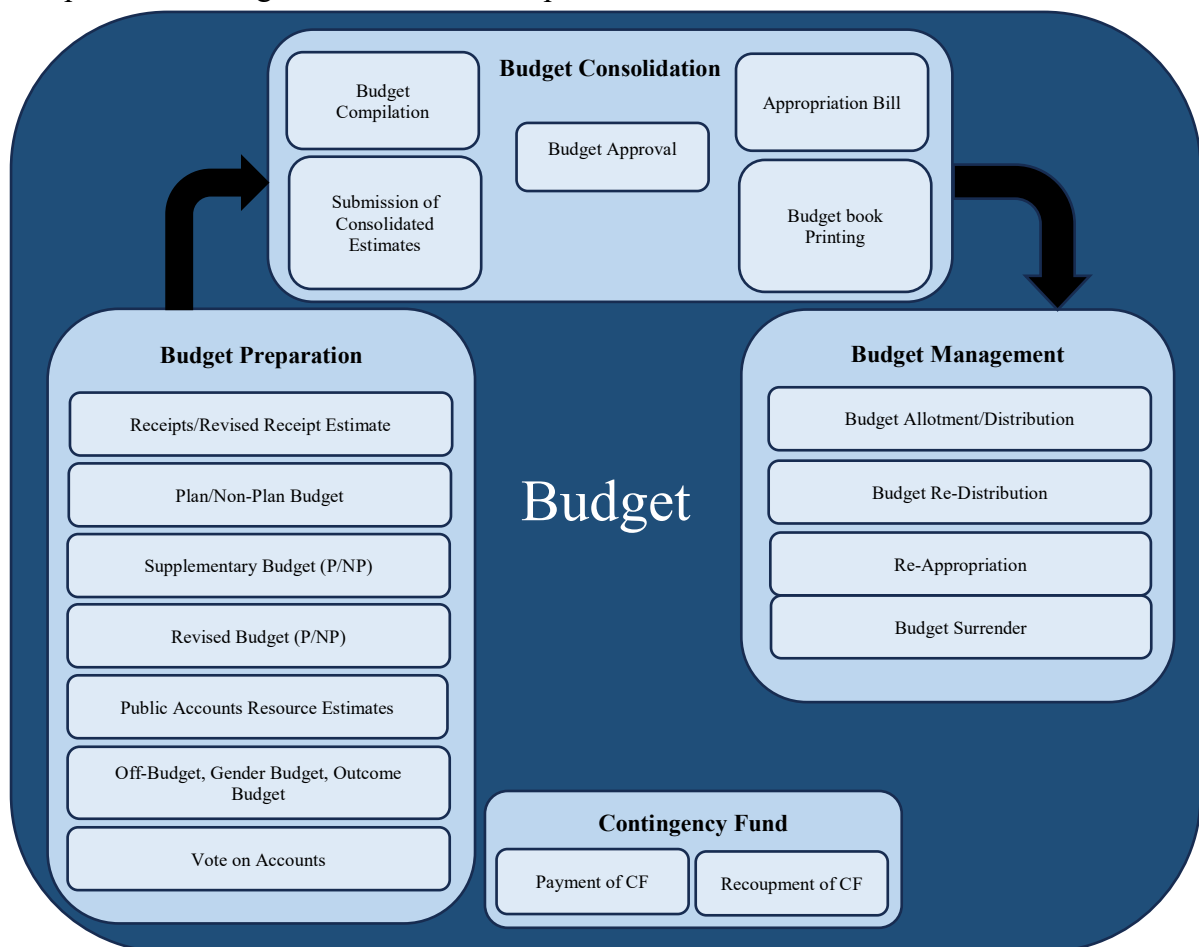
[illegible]

Budget Consolidation

Budget Compilation

Submission of Consolidated Estimates

Budget Approval

Appropriation Bill

Budget book Printing

Budget Preparation

Receipts/Revised Receipt Estimate

Plan/Non-Plan Budget

Supplementary Budget (P/NP)

Revised Budget (P/NP)

Public Accounts Resource Estimates

Off-Budget, Gender Budget, Outcome Budget

Vote on Accounts

Budget

Budget Management

Budget Allotment/Distribution

Budget Re-Distribution

Re-Appropriation

Budget Surrender

Contingency Fund

Payment of CF

Recoupment of CF